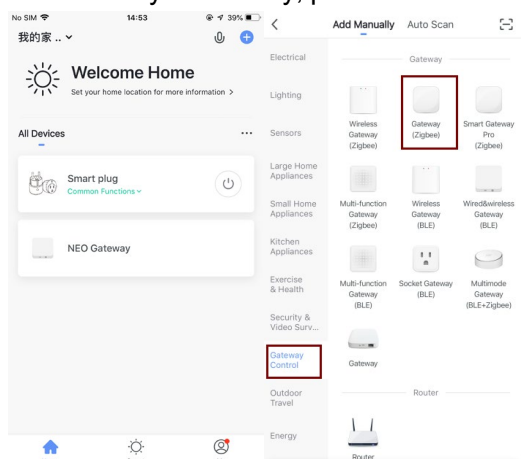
No SIM 14:53 39%
我的家 ..

Welcome Home
Set your home location for more information >

All Devices ···

Smart plug
Common Functions

NEO Gateway

< Add Manually Auto Scan

Electrical
Lighting
Sensors
Large Home Appliances
Small Home Appliances
Kitchen Appliances
Exercise & Health
Security & Video Surv...
Gateway Control
Outdoor Travel
Energy

Gateway

Wireless Gateway (Zigbee)
Gateway (Zigbee)
Smart Gateway Pro (Zigbee)
Multi-function Gateway (Zigbee)
Wireless Gateway (BLE)
Wired&wireless Gateway (BLE)
Multi-function Gateway (BLE)
Socket Gateway (BLE)
Multimode Gateway (BLE+Zigbee)
Gateway

Router

Router